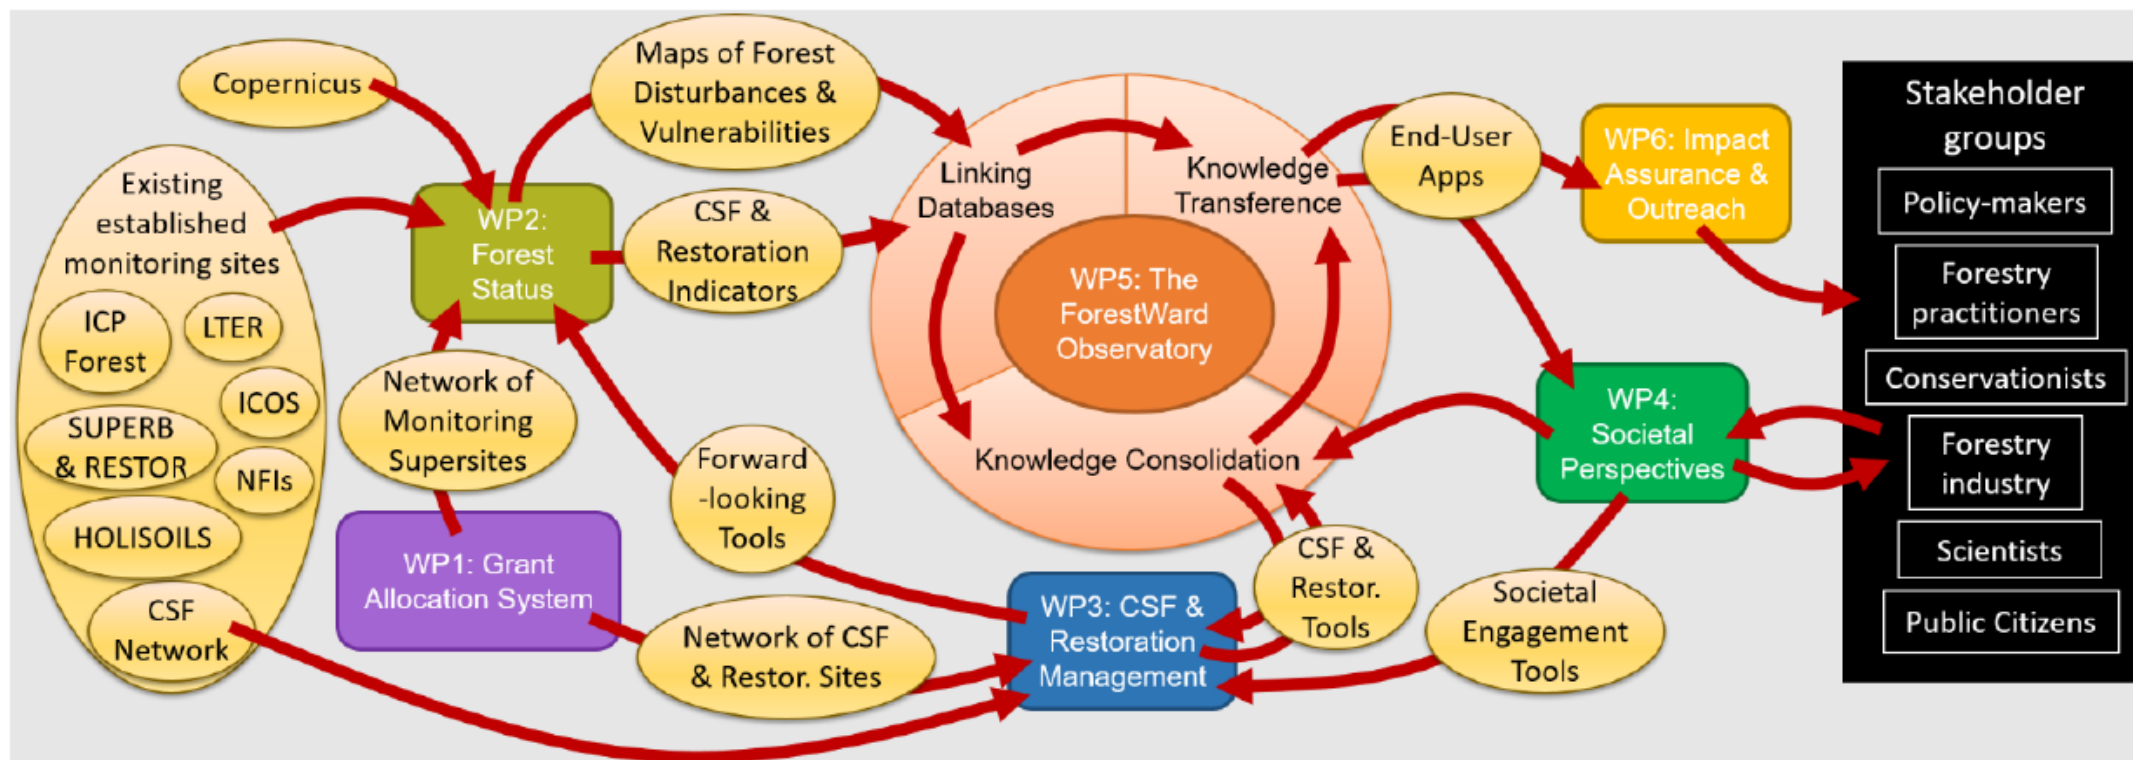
Copernicus

Maps of Forest Disturbances & Vulnerabilities

Existing established monitoring sites

ICP Forest

LTER

ICOS

SUPERB & RESTOR

NFIs

HOLISOILS

CSF Network

WP2: Forest Status

CSF & Restoration Indicators

Network of Monitoring Supersites

Forward -looking Tools

WP1: Grant Allocation System

Network of CSF & Restor. Sites

WP3: CSF & Restoration Management

Linking Databases

Knowledge Transference

WP5: The ForestWard Observatory

Knowledge Consolidation

CSF & Restor. Tools

End-User Apps

WP6: Impact Assurance & Outreach

WP4: Societal Perspectives

Societal Engagement Tools

Stakeholder groups

Policy-makers

Forestry practitioners

Conservationists

Forestry industry

Scientists

Public Citizens